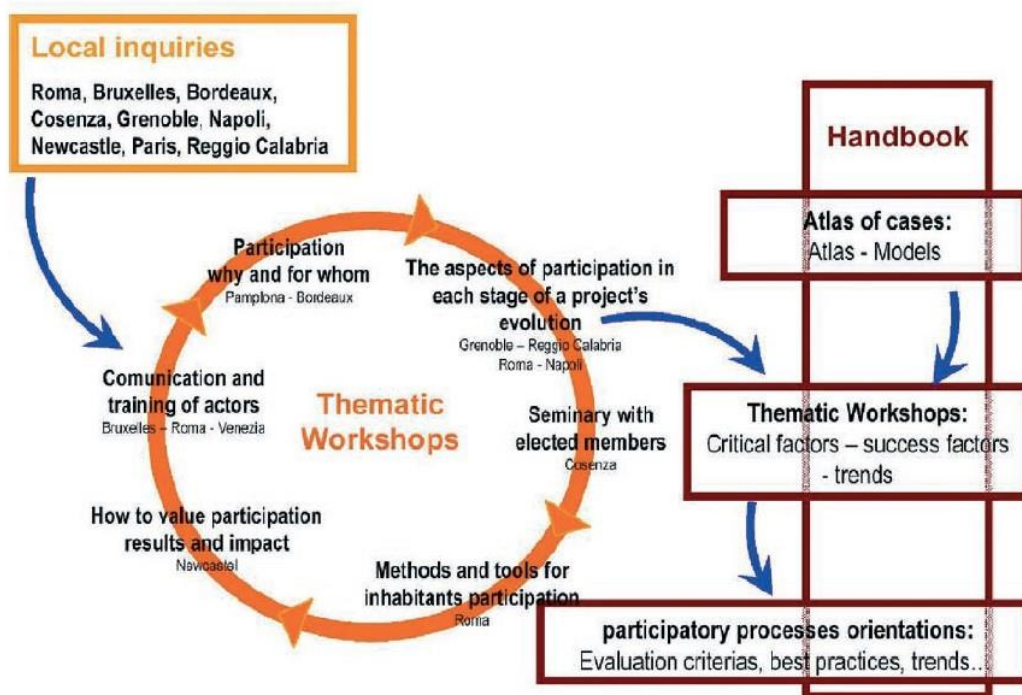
Local inquiries

Roma, Bruxelles, Bordeaux, Cosenza, Grenoble, Napoli, Newcastle, Paris, Reggio Calabria

Handbook

Atlas of cases:
Atlas - Models

Participation why and for whom
Pamplona - Bordeaux

The aspects of participation in each stage of a project's evolution
Grenoble – Reggio Calabria
Roma - Napoli

Comunication and training of actors
Bruxelles – Roma - Venezia

Thematic Workshops

Seminary with elected members
Cosenza

Thematic Workshops:
Critical factors – success factors - trends

How to value participation results and impact
Newcastel

Methods and tools for inhabitants participation
Roma

participatory processes orientations:
Evaluation criterias, best practices, trends..